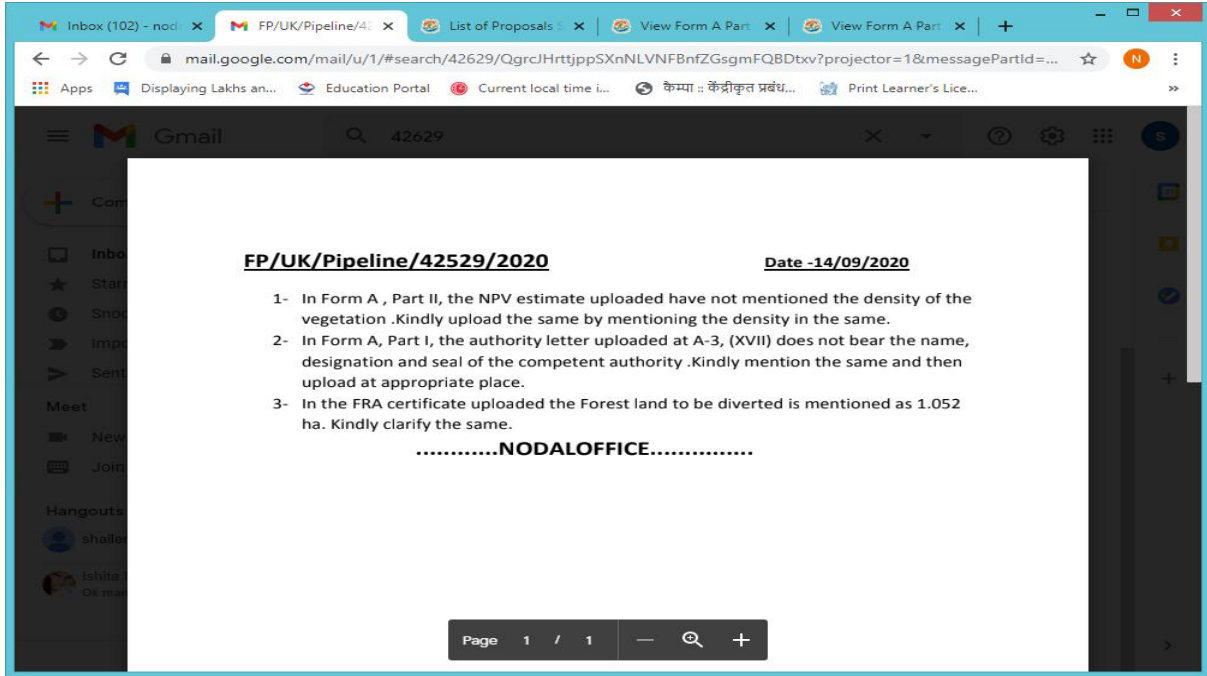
Inbox (102) - noda ×
FP/UK/Pipeline/42 ×
List of Proposals S ×
View Form A Part ×
View Form A Part ×
+

mail.google.com/mail/u/1/#search/42629/QgrcJHrttjppSXnNLVNFBnfZGsgmFQBDtxv?projector=1&messagePartId=...

Apps
Displaying Lakhs an...
Education Portal
Current local time i...
कैम्पा :: केंद्रीकृत प्रबंध...
Print Learner's Lice...

Gmail
42629

Com
Inbo
Starr
Snoo
Impo
Sent
Meet
New
Join
Hangouts
shailes
Ishita
Ok man

FP/UK/Pipeline/42529/2020

Date -14/09/2020

1- In Form A , Part II, the NPV estimate uploaded have not mentioned the density of the vegetation .Kindly upload the same by mentioning the density in the same.

2- In Form A, Part I, the authority letter uploaded at A-3, (XVII) does not bear the name, designation and seal of the competent authority .Kindly mention the same and then upload at appropriate place.

3- In the FRA certificate uploaded the Forest land to be diverted is mentioned as 1.052 ha. Kindly clarify the same.

...........NODALOFFICE..............

Page 1 / 1